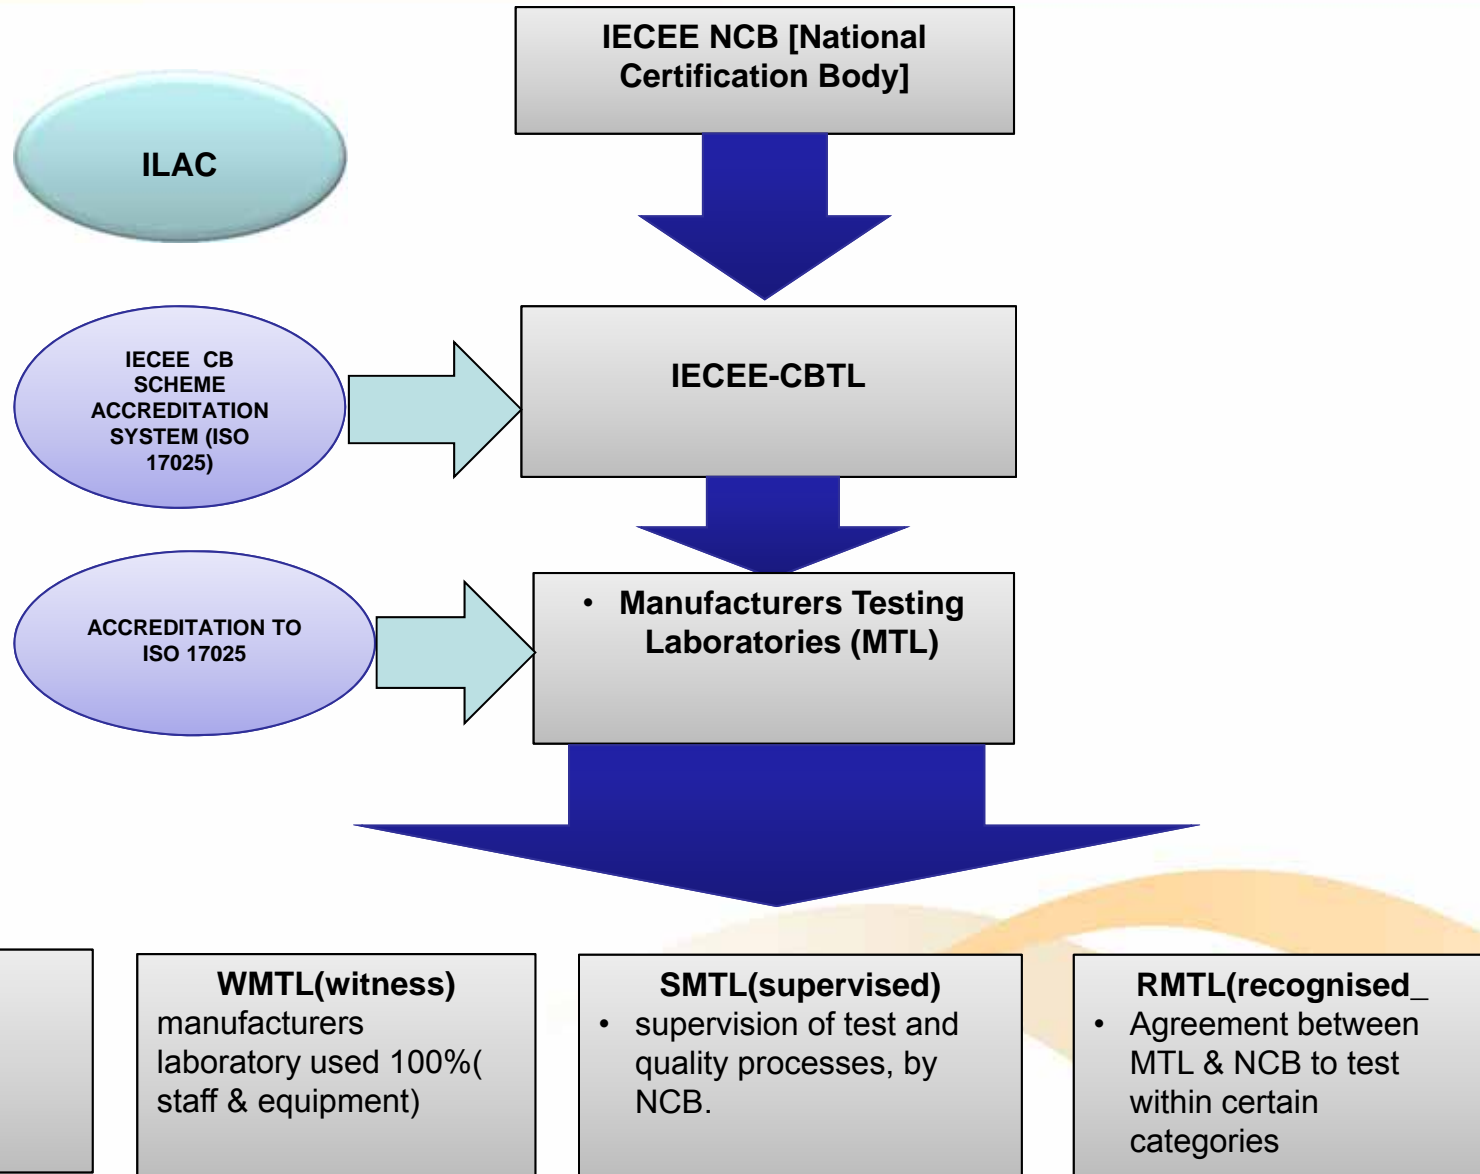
IECEE NCB [National Certification Body]

ILAC

IECEE CB SCHEME ACCREDITATION SYSTEM (ISO 17025)

IECEE-CBTL

ACCREDITATION TO ISO 17025

• Manufacturers Testing Laboratories (MTL)

WMTL(witness)
manufacturers laboratory used 100%( staff & equipment)

SMTL(supervised)
• supervision of test and quality processes, by NCB.

RMTL(recognised_
• Agreement between MTL & NCB to test within certain categories